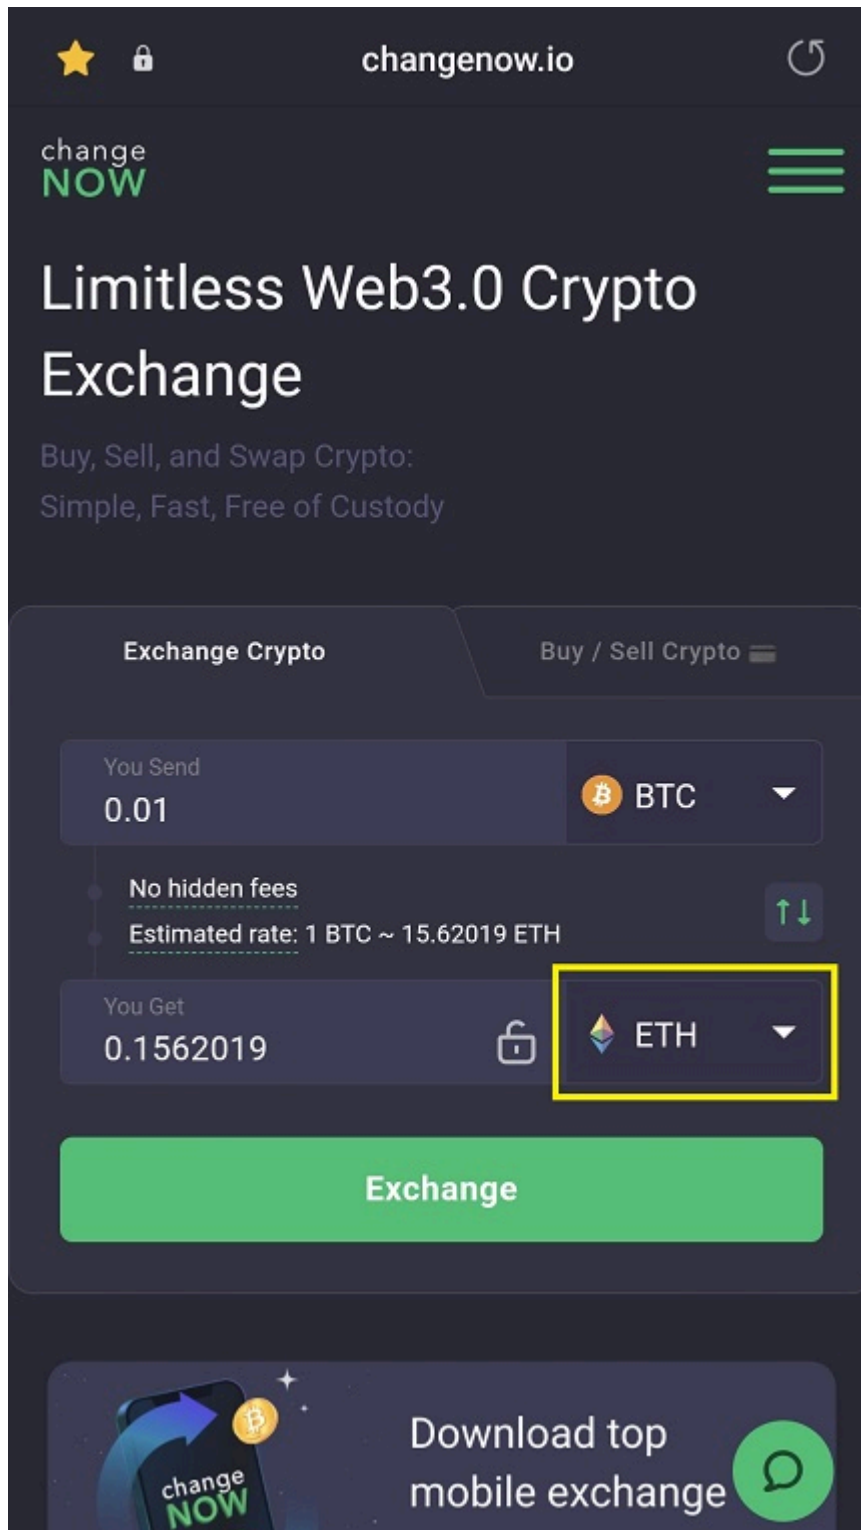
changenow.io

change NOW

Limitless Web3.0 Crypto Exchange

Buy, Sell, and Swap Crypto: Simple, Fast, Free of Custody

Exchange Crypto

Buy / Sell Crypto

You Send
0.01

BTC

No hidden fees

Estimated rate: 1 BTC ~ 15.62019 ETH

You Get
0.1562019

ETH

Exchange

change NOW

Download top mobile exchange